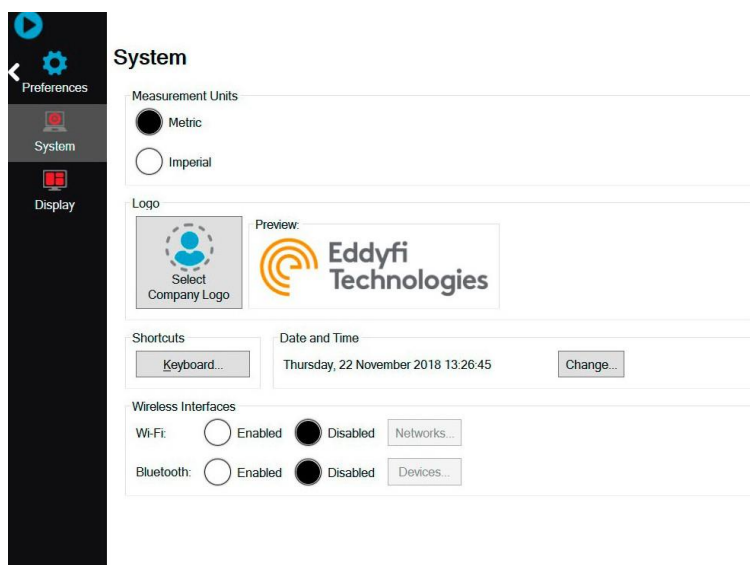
Preferences

System

Display

System

Measurement Units

Metric

Imperial

Logo

Select Company Logo

Preview:

Eddyfi Technologies

Shortcuts

Keyboard...

Date and Time

Thursday, 22 November 2018 13:26:45

Change...

Wireless Interfaces

Wi-Fi: Enabled Disabled Networks...

Bluetooth: Enabled Disabled Devices...